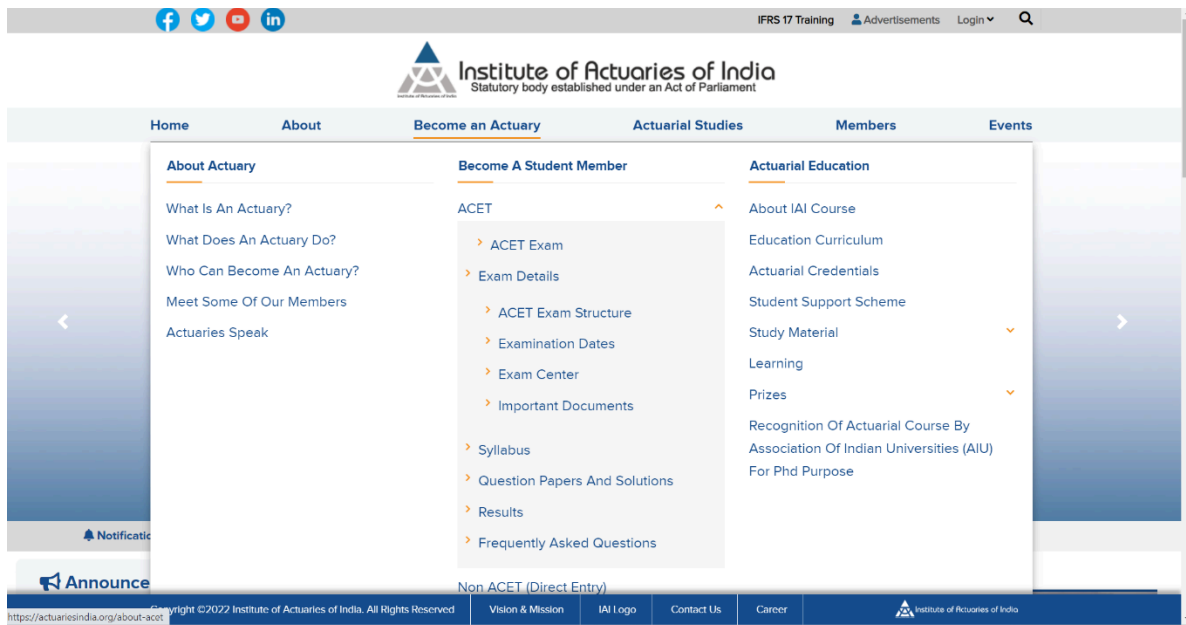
IFRS 17 Training Advertisements Login

Institute of Actuaries of India
Statutory body established under an Act of Parliament

Institute of Actuaries of India

Home About Become an Actuary Actuarial Studies Members Events

About Actuary

What Is An Actuary?
What Does An Actuary Do?
Who Can Become An Actuary?
Meet Some Of Our Members
Actuaries Speak

Become A Student Member

ACET
ACET Exam
Exam Details
ACET Exam Structure
Examination Dates
Exam Center
Important Documents
Syllabus
Question Papers And Solutions
Results
Frequently Asked Questions
Non ACET (Direct Entry)

Actuarial Education

About IAI Course
Education Curriculum
Actuarial Credentials
Student Support Scheme
Study Material
Learning
Prizes
Recognition Of Actuarial Course By Association Of Indian Universities (AIU) For Phd Purpose

Notificatio

Announce

https://actuariesindia.org/about-acet
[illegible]yright ©2022 Institute of Actuaries of India. All Rights Reserved Vision & Mission IAI Logo Contact Us Career Institute of Actuaries of India